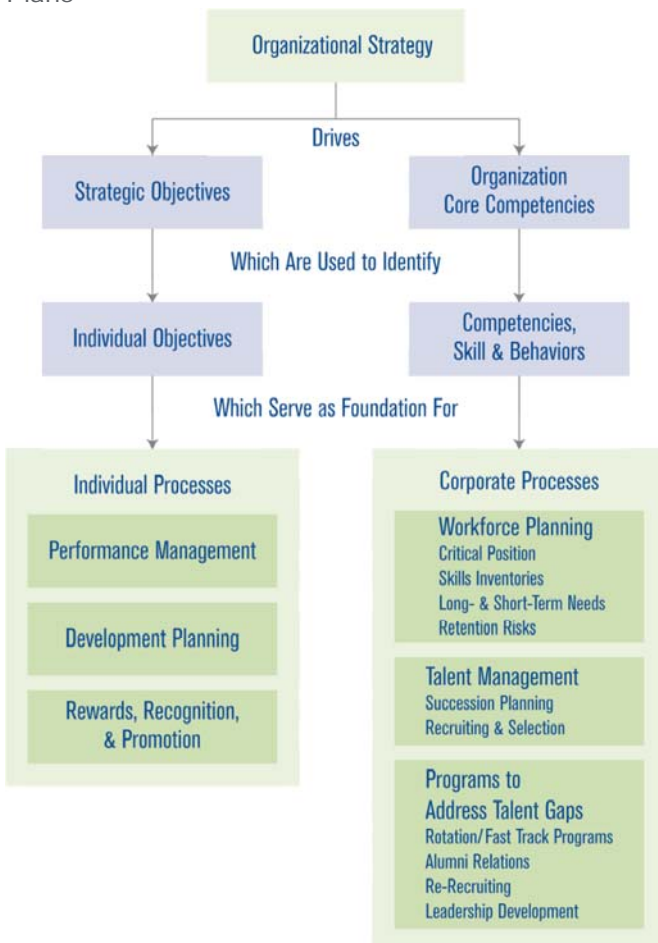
Plans

Organizational Strategy

Drives

Strategic Objectives

Organization Core Competencies

Which Are Used to Identify

Individual Objectives

Competencies, Skill & Behaviors

Which Serve as Foundation For

Individual Processes

Performance Management

Development Planning

Rewards, Recognition, & Promotion

Corporate Processes

Workforce Planning
Critical Position
Skills Inventories
Long- & Short-Term Needs
Retention Risks

Talent Management
Succession Planning
Recruiting & Selection

Programs to Address Talent Gaps
Rotation/Fast Track Programs
Alumni Relations
Re-Recruiting
Leadership Development